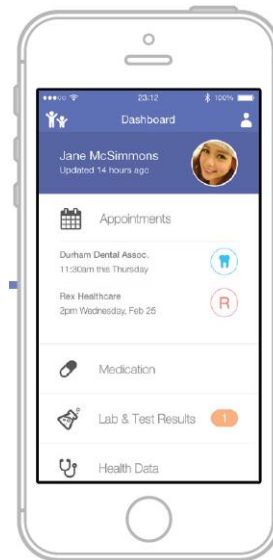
23:12

100%

Dashboard

Jane McSimmons
Updated 14 hours ago

Appointments

Durham Dental Assoc.
11:30am this Thursday

Rex Healthcare
2pm Wednesday, Feb 25

R

Medication

Lab & Test Results

1

Health Data